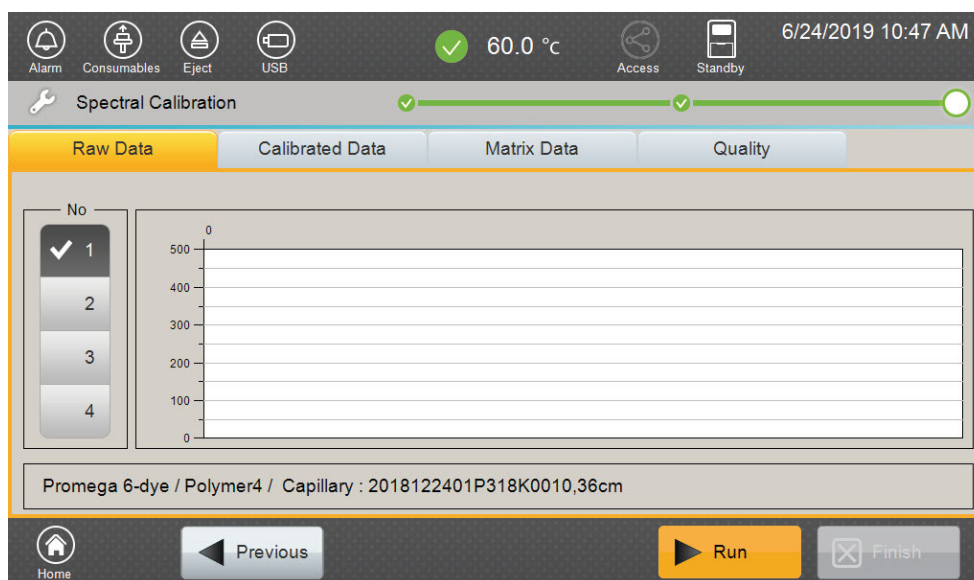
Alarm Consumables Eject USB

60.0 °c

Access Standby

6/24/2019 10:47 AM

Spectral Calibration

| Raw Data | Calibrated Data | Matrix Data | Quality |
|---|---|---|---|

No

1
2
3
4

0

500
400
300
200
100
0

Promega 6-dye / Polymer4 / Capillary : 2018122401P318K0010,36cm

Home

Previous

Run

Finish